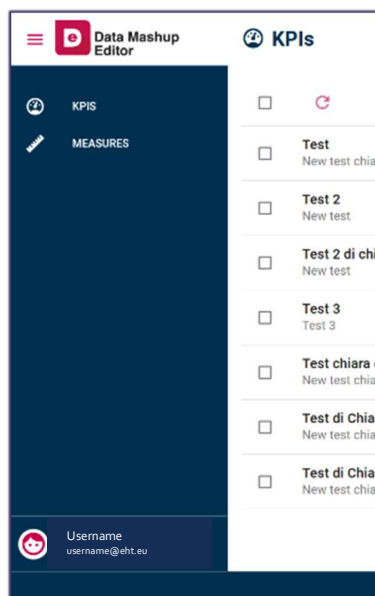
Data Mashup Editor

KPIs

KPIS

MEASURES

Test
New test chia

Test 2
New test

Test 2 di chi
New test

Test 3
Test 3

Test chiara
New test chia

Test di Chia
New test chia

Test di Chia
New test chia

Username
username@eht.eu